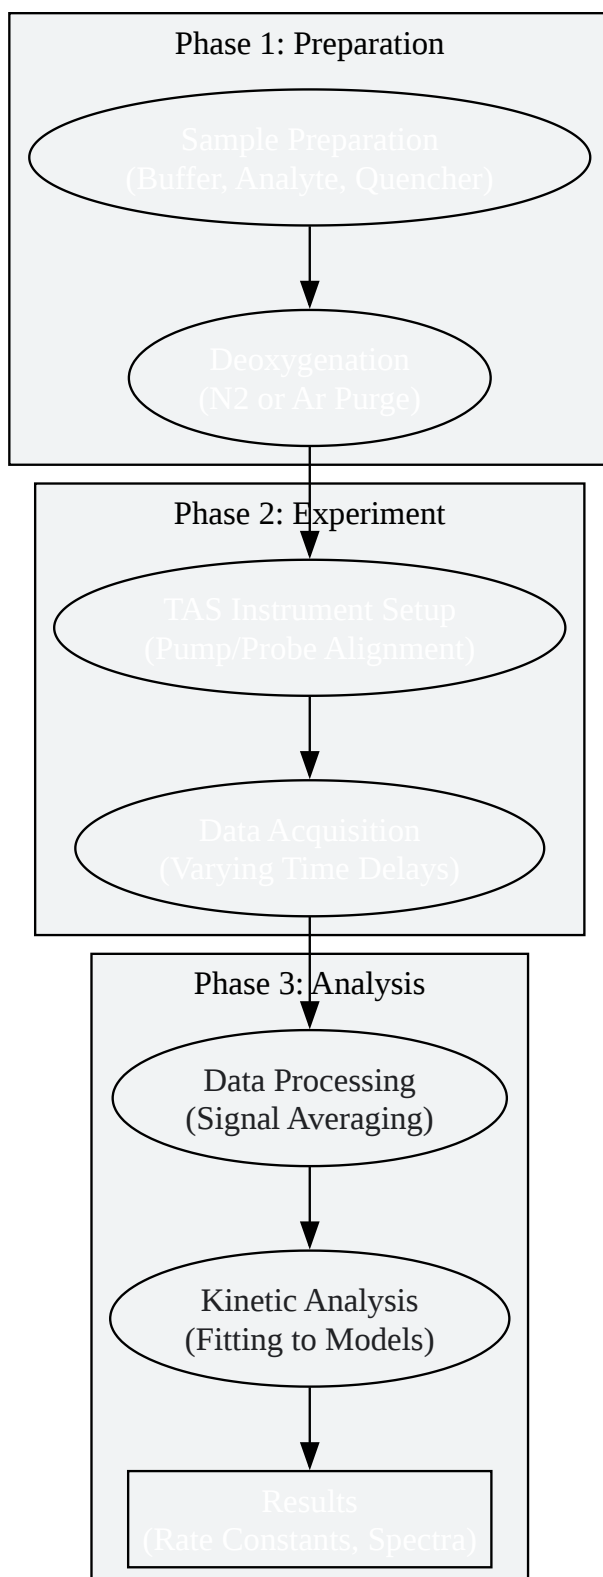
Phase 1: Preparation

Sample Preparation
(Buffer, Analyte, Quencher)

Deoxygenation
(N2 or Ar Purge)

Phase 2: Experiment

TAS Instrument Setup
(Pump/Probe Alignment)

Data Acquisition
(Varying Time Delays)

Phase 3: Analysis

Data Processing
(Signal Averaging)

Kinetic Analysis
(Fitting to Models)

Results
(Rate Constants, Spectra)